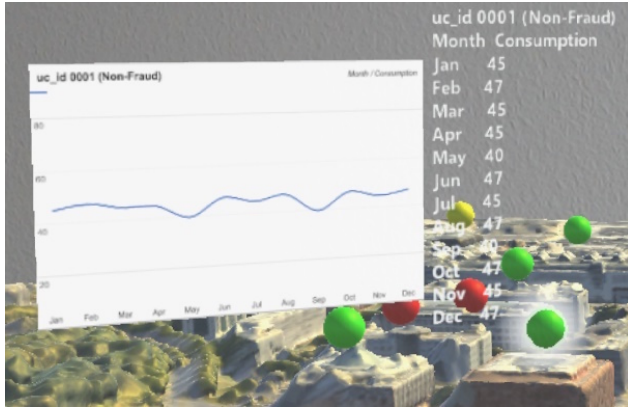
uc_id 0001 (Non-Fraud)

Month / Consumption

80

60

40

20

Jan Feb Mar Apr May Jun Jul Aug Sep Oct Nov Dec

uc_id 0001 (Non-Fraud)

| Month | Consumption |
|---|---|
| Jan | 45 |
| Feb | 47 |
| Mar | 45 |
| Apr | 45 |
| May | 40 |
| Jun | 47 |
| Jul | 45 |
| Aug | 47 |
| Sep | 40 |
| Oct | 47 |
| Nov | 45 |
| Dec | 47 |